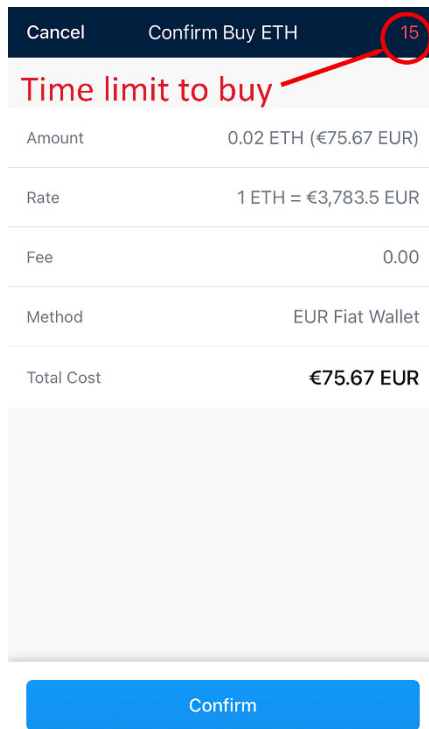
Cancel Confirm Buy ETH 15

Time limit to buy

| Amount | 0.02 ETH (€75.67 EUR) |
|---|---|
| Rate | 1 ETH = €3,783.5 EUR |
| Fee | 0.00 |
| Method | EUR Fiat Wallet |
| Total Cost | €75.67 EUR |

Confirm